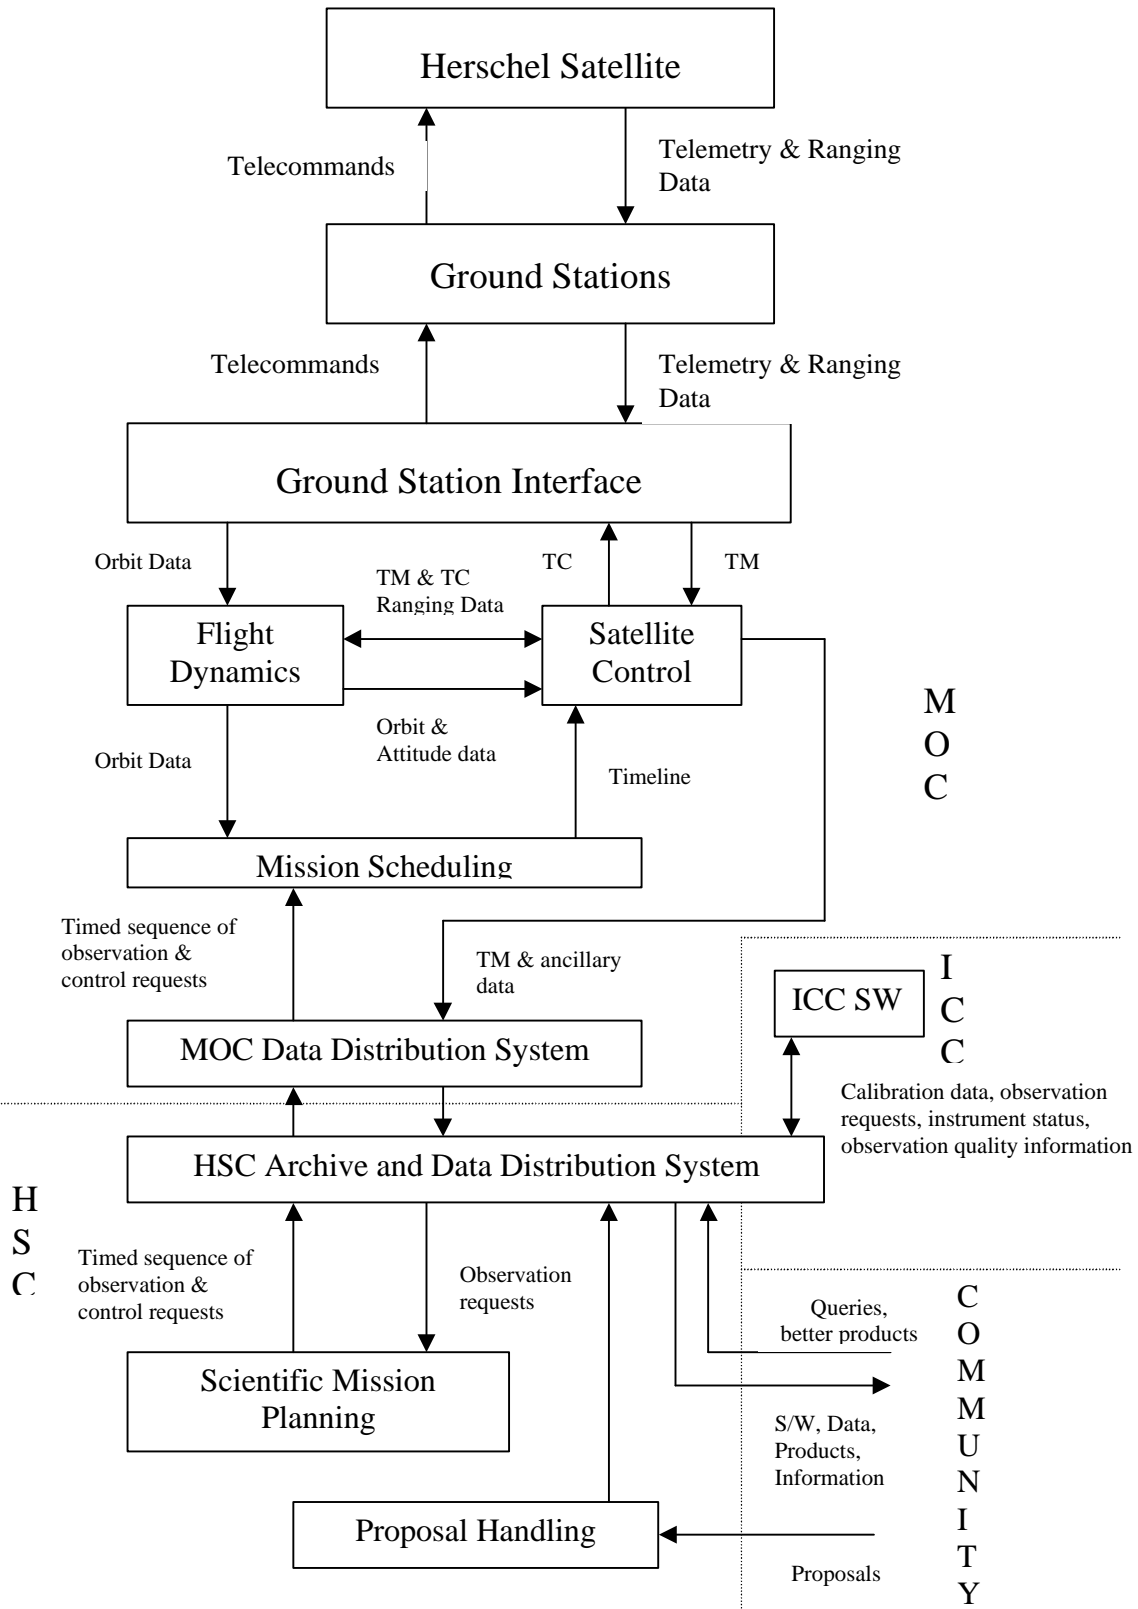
Herschel Satellite

Telecommands

Telemetry & Ranging Data

Ground Stations

Telecommands

Telemetry & Ranging Data

Ground Station Interface

Orbit Data

TC

TM

TM & TC Ranging Data

Flight Dynamics

Satellite Control

Orbit & Attitude data

Orbit Data

Timeline

M O C

Mission Scheduling

Timed sequence of observation & control requests

TM & ancillary data

ICC SW

I C C

MOC Data Distribution System

Calibration data, observation requests, instrument status, observation quality information

HSC Archive and Data Distribution System

H S C

Timed sequence of observation & control requests

Observation requests

Queries, better products

C O M M U N I T Y

Scientific Mission Planning

S/W, Data, Products, Information

Proposal Handling

Proposals